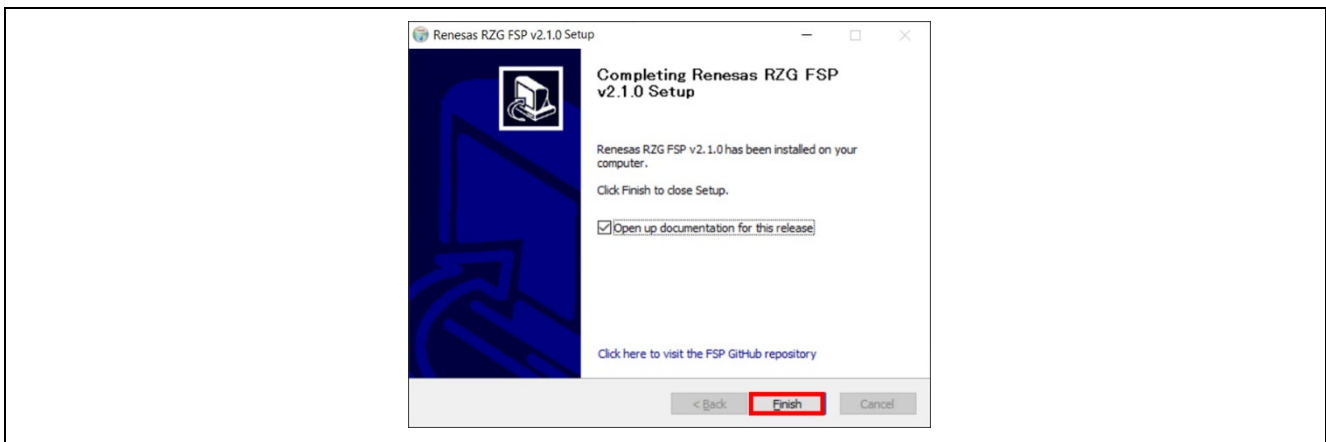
Renesas RZG FSP v2.1.0 Setup

Completing Renesas RZG FSP v2.1.0 Setup

Renesas RZG FSP v2.1.0 has been installed on your computer.

Click Finish to close Setup.

Open up documentation for this release

Click here to visit the FSP GitHub repository

< Back Finish Cancel